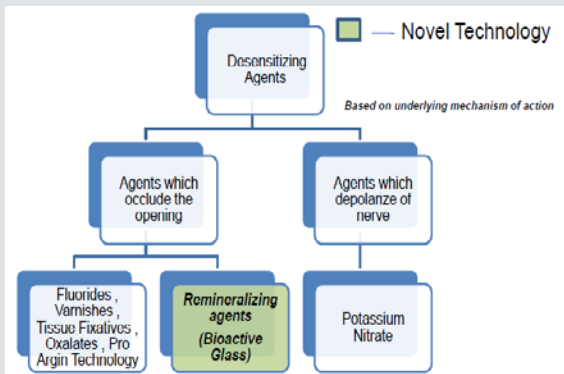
— Novel Technology

Desensitizing Agents

Based on underlying mechanism of action

Agents which occlude the opening

Agents which depolarize of nerve

Fluorides , Varnishes , Tissue Fixatives , Oxalates , Pro Argin Technology

Remineralizing agents (Bioactive Glass)

Potassium Nitrate